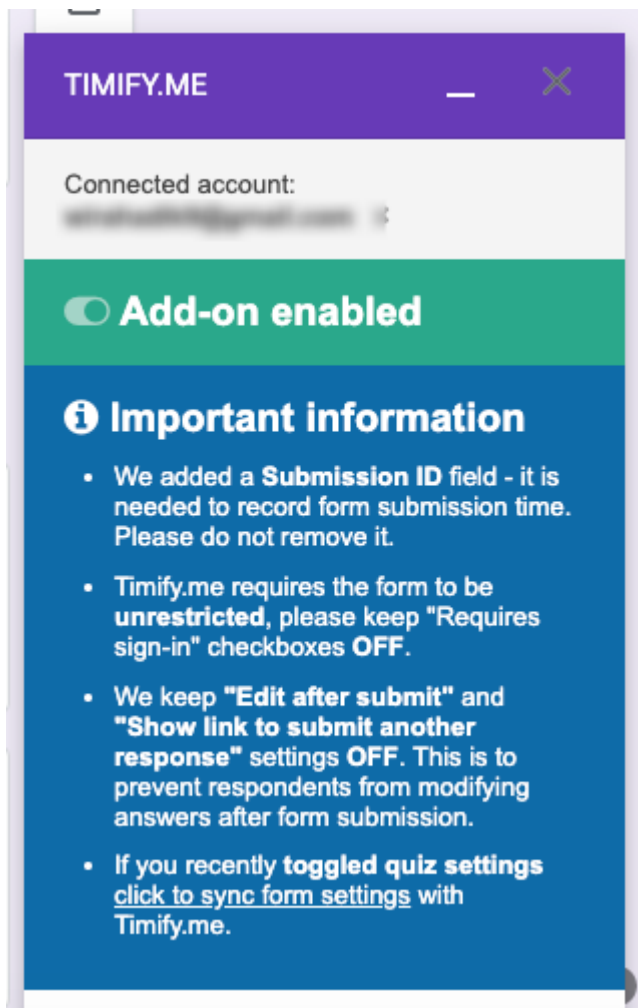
TIMIFY.ME

Connected account:
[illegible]

Add-on enabled

Important information

- We added a Submission ID field - it is needed to record form submission time. Please do not remove it.
- Timify.me requires the form to be unrestricted, please keep "Requires sign-in" checkboxes OFF.
- We keep "Edit after submit" and "Show link to submit another response" settings OFF. This is to prevent respondents from modifying answers after form submission.
- If you recently toggled quiz settings click to sync form settings with Timify.me.